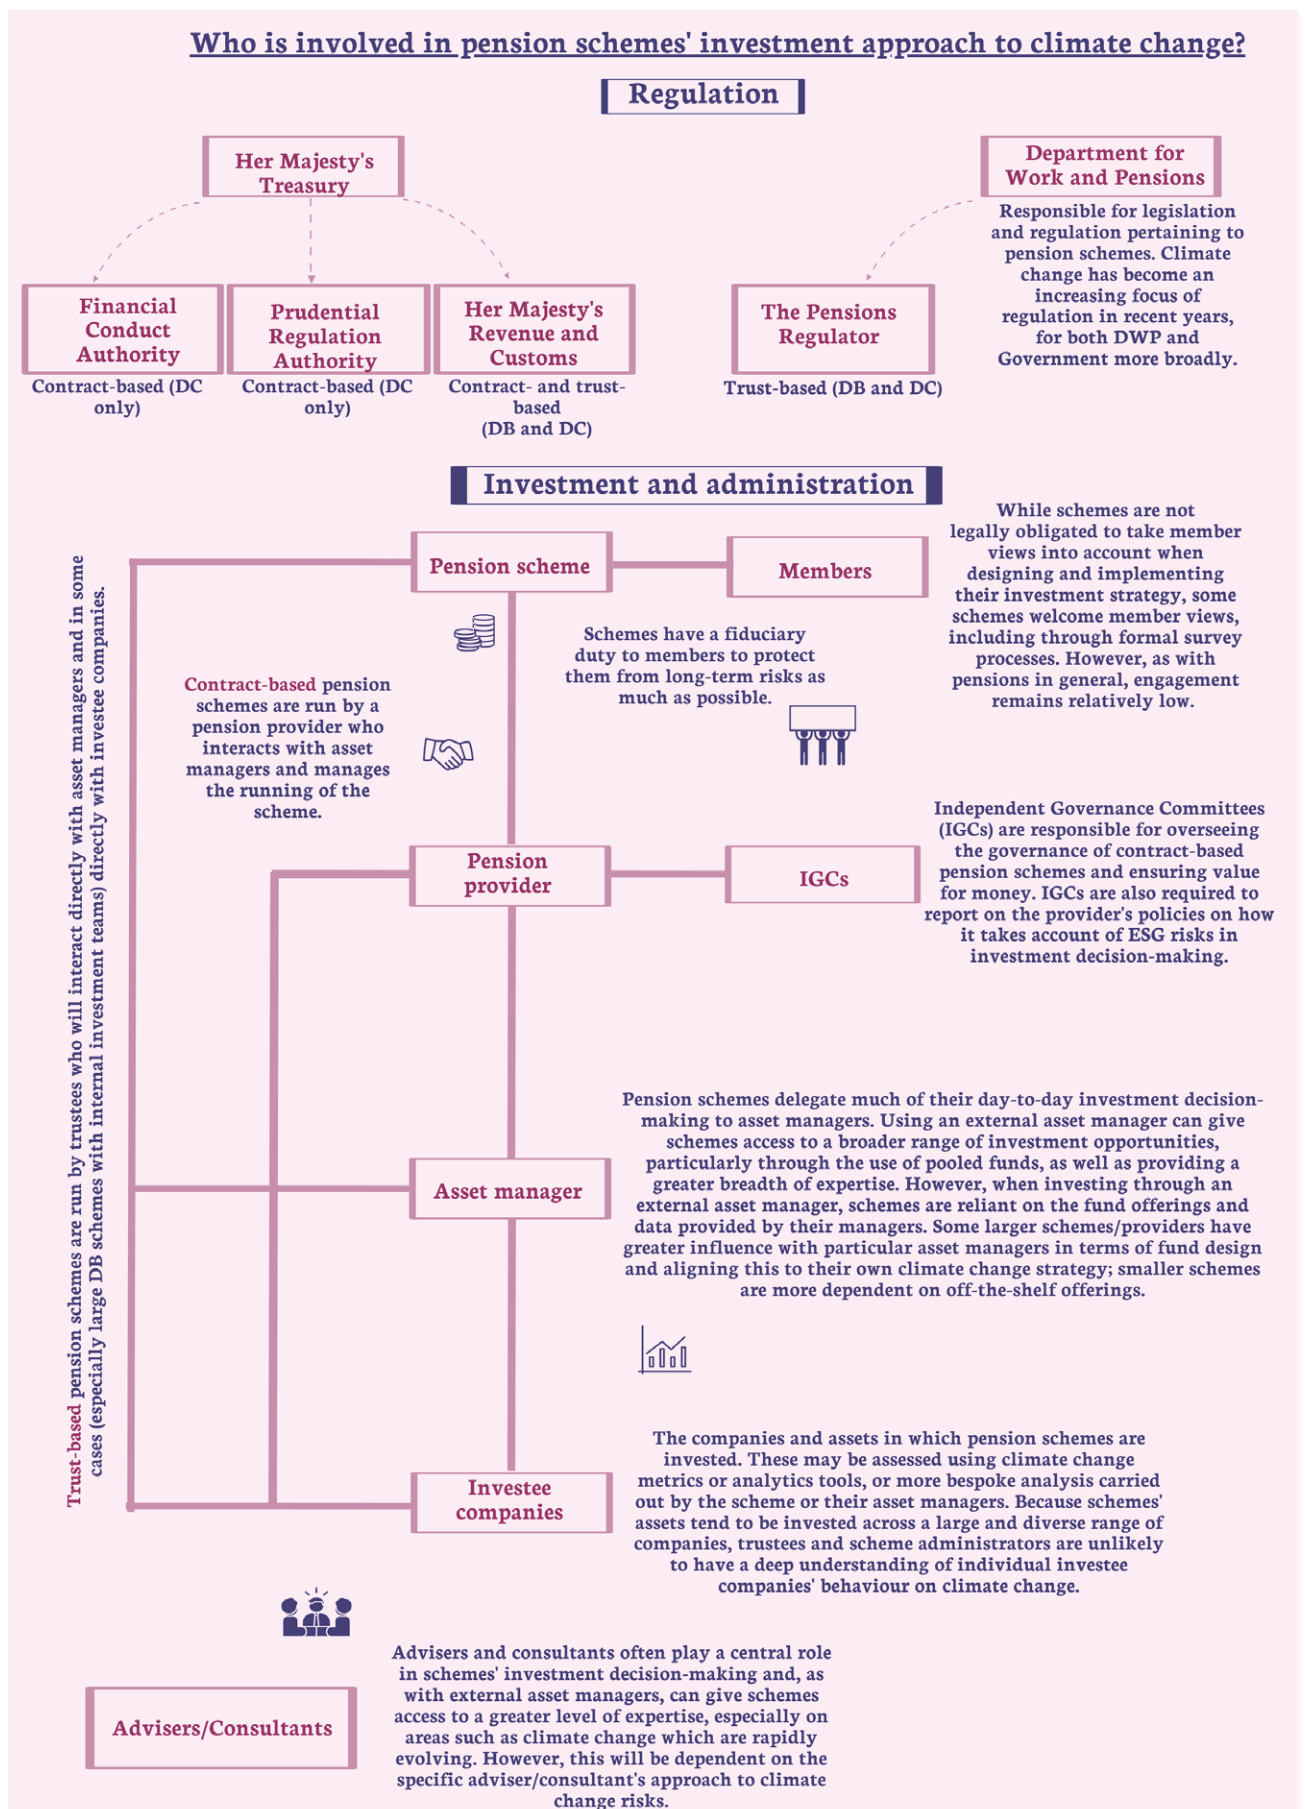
Who is involved in pension schemes' investment approach to climate change?

Regulation

Her Majesty's Treasury

Department for Work and Pensions

Responsible for legislation and regulation pertaining to pension schemes. Climate change has become an increasing focus of regulation in recent years, for both DWP and Government more broadly.

Financial Conduct Authority

Contract-based (DC only)

Prudential Regulation Authority

Contract-based (DC only)

Her Majesty's Revenue and Customs

Contract- and trust-based (DB and DC)

The Pensions Regulator

Trust-based (DB and DC)

Investment and administration

Trust-based pension schemes are run by trustees who will interact directly with asset managers and in some cases (especially large DB schemes with internal investment teams) directly with investee companies.

Pension scheme

Members

While schemes are not legally obligated to take member views into account when designing and implementing their investment strategy, some schemes welcome member views, including through formal survey processes. However, as with pensions in general, engagement remains relatively low.

Schemes have a fiduciary duty to members to protect them from long-term risks as much as possible.

Contract-based pension schemes are run by a pension provider who interacts with asset managers and manages the running of the scheme.

Independent Governance Committees (IGCs) are responsible for overseeing the governance of contract-based pension schemes and ensuring value for money. IGCs are also required to report on the provider's policies on how it takes account of ESG risks in investment decision-making.

Pension provider

IGCs

Pension schemes delegate much of their day-to-day investment decision-making to asset managers. Using an external asset manager can give schemes access to a broader range of investment opportunities, particularly through the use of pooled funds, as well as providing a greater breadth of expertise. However, when investing through an external asset manager, schemes are reliant on the fund offerings and data provided by their managers. Some larger schemes/providers have greater influence with particular asset managers in terms of fund design and aligning this to their own climate change strategy; smaller schemes are more dependent on off-the-shelf offerings.

Asset manager

The companies and assets in which pension schemes are invested. These may be assessed using climate change metrics or analytics tools, or more bespoke analysis carried out by the scheme or their asset managers. Because schemes' assets tend to be invested across a large and diverse range of companies, trustees and scheme administrators are unlikely to have a deep understanding of individual investee companies' behaviour on climate change.

Investee companies

Advisers/Consultants

Advisers and consultants often play a central role in schemes' investment decision-making and, as with external asset managers, can give schemes access to a greater level of expertise, especially on areas such as climate change which are rapidly evolving. However, this will be dependent on the specific adviser/consultant's approach to climate change risks.